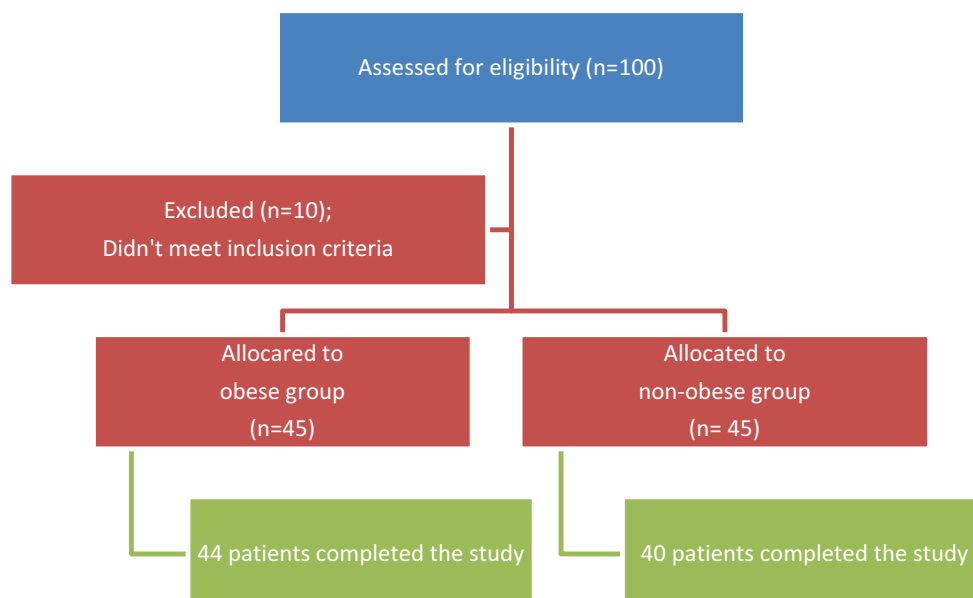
Assessed for eligibility (n=100)

Excluded (n=10);
Didn't meet inclusion criteria

Allocared to
obese group
(n=45)

Allocated to
non-obese group
(n= 45)

44 patients completed the study

40 patients completed the study